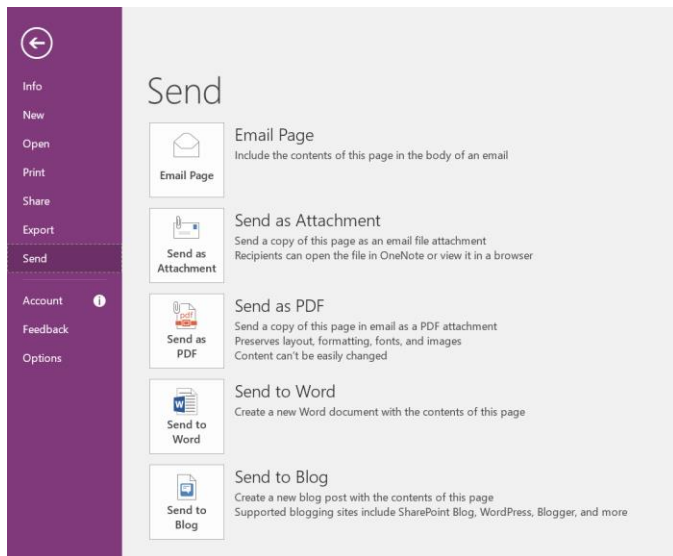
Info
New
Open
Print
Share
Export
Send
Account
Feedback
Options

Send

Email Page
Email Page
Include the contents of this page in the body of an email

Send as Attachment
Send as Attachment
Send a copy of this page as an email file attachment
Recipients can open the file in OneNote or view it in a browser

pdf
Send as PDF
Send as PDF
Send a copy of this page in email as a PDF attachment
Preserves layout, formatting, fonts, and images
Content can't be easily changed

W
Send to Word
Send to Word
Create a new Word document with the contents of this page

Send to Blog
Send to Blog
Create a new blog post with the contents of this page
Supported blogging sites include SharePoint Blog, WordPress, Blogger, and more